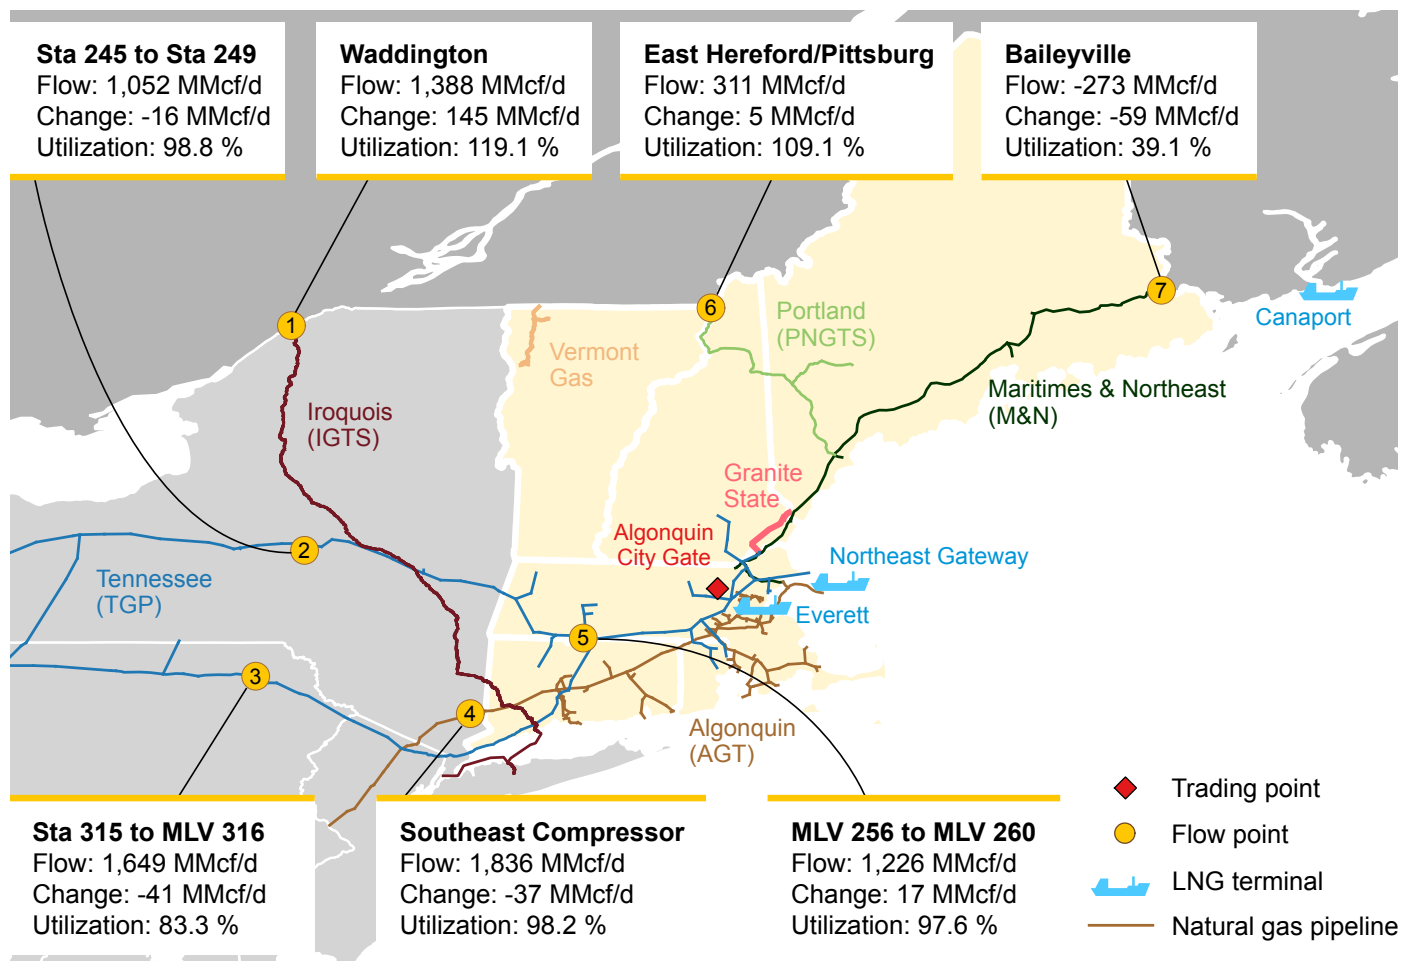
**Sta 245 to Sta 249**
Flow: 1,052 MMcf/d
Change: -16 MMcf/d
Utilization: 98.8 %

**Waddington**
Flow: 1,388 MMcf/d
Change: 145 MMcf/d
Utilization: 119.1 %

**East Hereford/Pittsburg**
Flow: 311 MMcf/d
Change: 5 MMcf/d
Utilization: 109.1 %

**Baileyville**
Flow: -273 MMcf/d
Change: -59 MMcf/d
Utilization: 39.1 %

1
6
7
Canaport
Portland (PNGTS)
Vermont Gas
Iroquois (IGTS)
Maritimes & Northeast (M&N)
Granite State
Algonquin City Gate
Northeast Gateway
2
Tennessee (TGP)
Everett
5
3
4
Algonquin (AGT)

**Sta 315 to MLV 316**
Flow: 1,649 MMcf/d
Change: -41 MMcf/d
Utilization: 83.3 %

**Southeast Compressor**
Flow: 1,836 MMcf/d
Change: -37 MMcf/d
Utilization: 98.2 %

**MLV 256 to MLV 260**
Flow: 1,226 MMcf/d
Change: 17 MMcf/d
Utilization: 97.6 %

Trading point
Flow point
LNG terminal
Natural gas pipeline